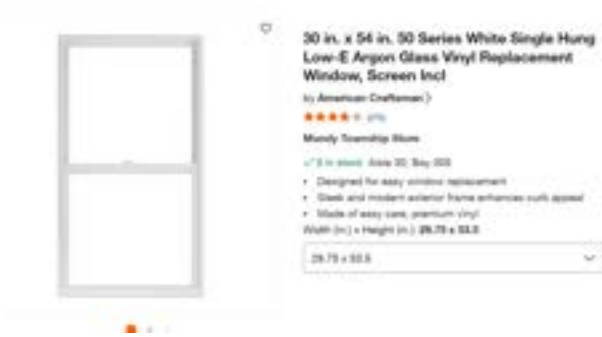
30 in. x 54 in. 50 Series White Single Hung Low-E Argon Glass Vinyl Replacement Window, Screen Incl

by American Craftsman

(270)

Mundy Township Store

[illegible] in stock Aisle 30, Bay 005

• Designed for easy window replacement
• Sleek and modern exterior frame enhances curb appeal
• Made of easy care, premium vinyl

Width (in.) x Height (in.): 29.75 x 53.5

29.75 x 53.5